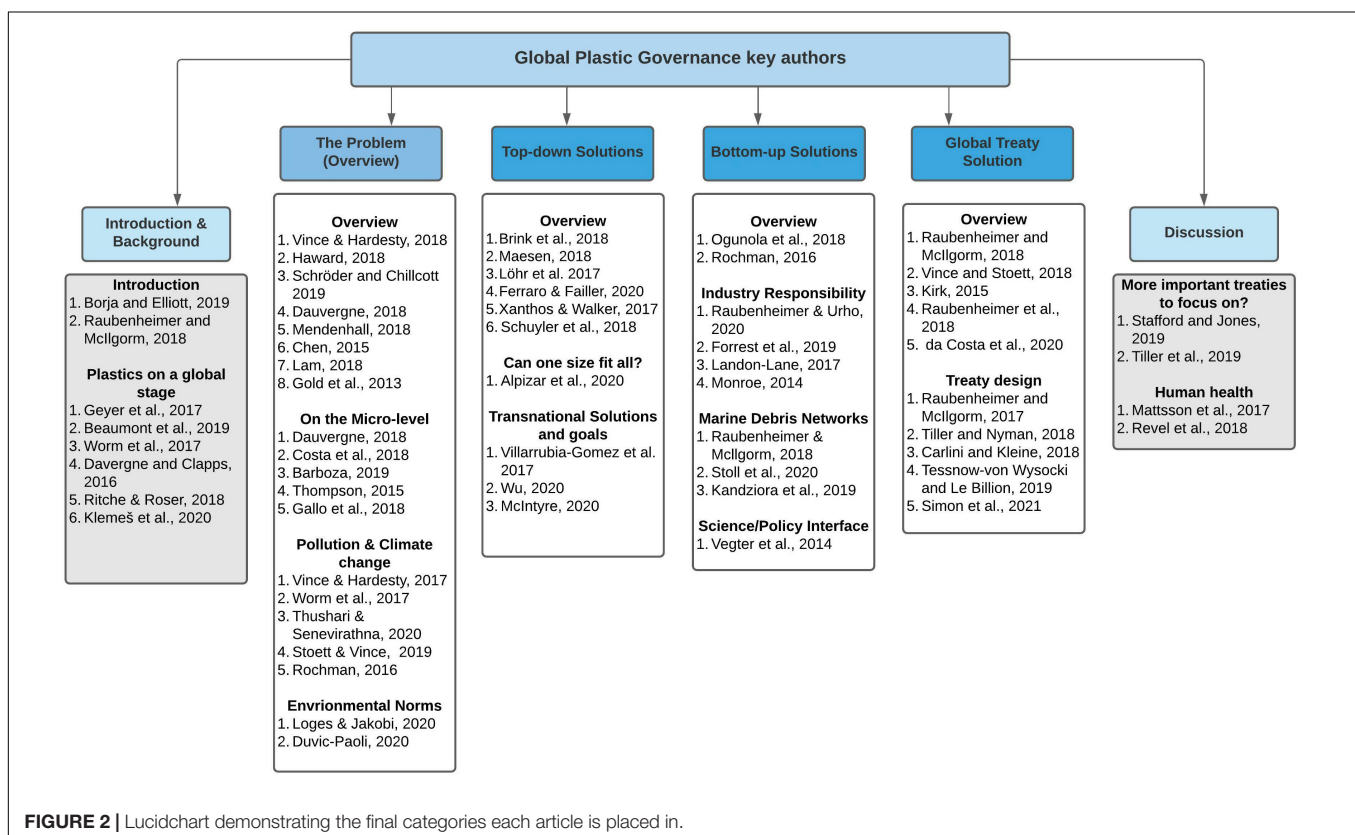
Global Plastic Governance key authors

Introduction & Background

Introduction
1. Borja and Elliott, 2019
2. Raubenheimer and McIlgorm, 2018

Plastics on a global stage
1. Geyer et al., 2017
2. Beaumont et al., 2019
3. Worm et al., 2017
4. Davergne and Clapps, 2016
5. Ritche & Roser, 2018
6. Klemeš et al., 2020

The Problem (Overview)

Overview
1. Vince & Hardesty, 2018
2. Haward, 2018
3. Schröder and Chillcott 2019
4. Dauvergne, 2018
5. Mendenhall, 2018
6. Chen, 2015
7. Lam, 2018
8. Gold et al., 2013

On the Micro-level
1. Dauvergne, 2018
2. Costa et al., 2018
3. Barboza, 2019
4. Thompson, 2015
5. Gallo et al., 2018

Pollution & Climate change
1. Vince & Hardesty, 2017
2. Worm et al., 2017
3. Thushari & Senevirathna, 2020
4. Stoett & Vince, 2019
5. Rochman, 2016

Envrionmental Norms
1. Loges & Jakobi, 2020
2. Duvic-Paoli, 2020

Top-down Solutions

Overview
1. Brink et al., 2018
2. Maesen, 2018
3. Löhr et al. 2017
4. Ferraro & Failler, 2020
5. Xanthos & Walker, 2017
6. Schuyler et al., 2018

Can one size fit all?
1. Alpizar et al., 2020

Transnational Solutions and goals
1. Villarrubia-Gomez et al. 2017
2. Wu, 2020
3. McIntyre, 2020

Bottom-up Solutions

Overview
1. Ogunola et al., 2018
2. Rochman, 2016

Industry Responsibility
1. Raubenheimer & Urho, 2020
2. Forrest et al., 2019
3. Landon-Lane, 2017
4. Monroe, 2014

Marine Debris Networks
1. Raubenheimer & McIlgorm, 2018
2. Stoll et al., 2020
3. Kandziora et al., 2019

Science/Policy Interface
1. Vegter et al., 2014

Global Treaty Solution

Overview
1. Raubenheimer and McIlgorm, 2018
2. Vince and Stoett, 2018
3. Kirk, 2015
4. Raubenheimer et al., 2018
5. da Costa et al., 2020

Treaty design
1. Raubenheimer and McIlgorm, 2017
2. Tiller and Nyman, 2018
3. Carlini and Kleine, 2018
4. Tessnow-von Wysocki and Le Billion, 2019
5. Simon et al., 2021

Discussion

More important treaties to focus on?
1. Stafford and Jones, 2019
2. Tiller et al., 2019

Human health
1. Mattsson et al., 2017
2. Revel et al., 2018

FIGURE 2 | Lucidchart demonstrating the final categories each article is placed in.